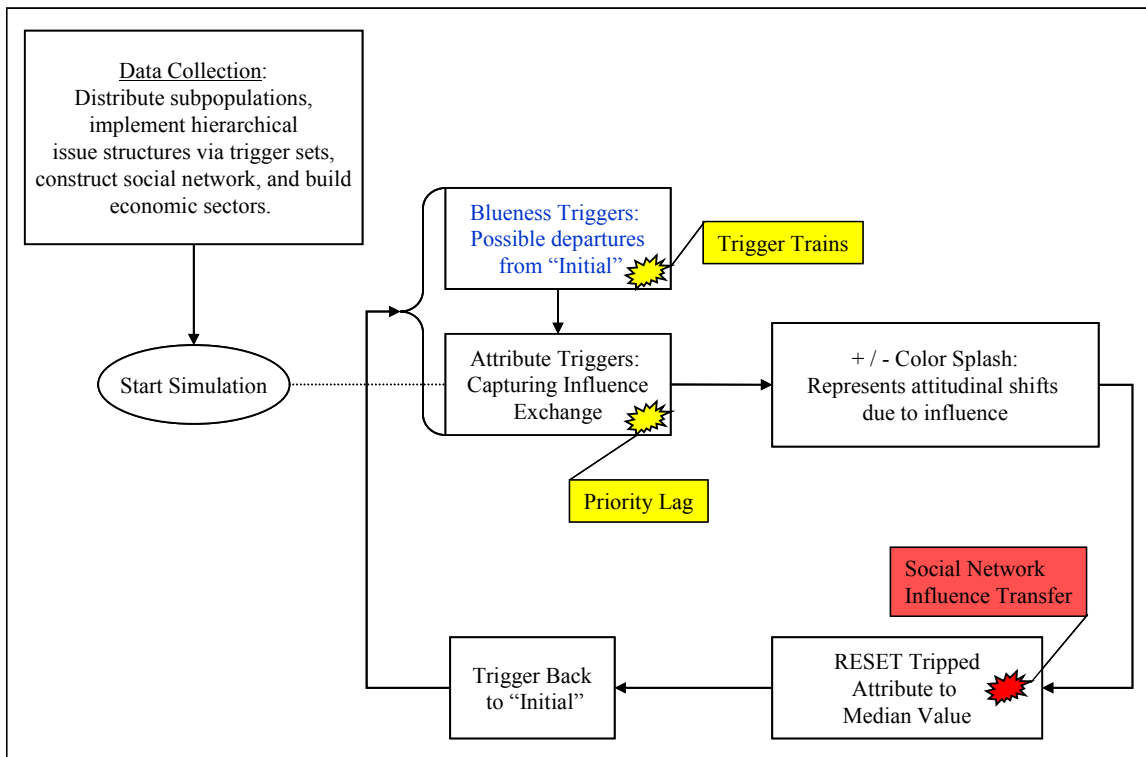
Data Collection: Distribute subpopulations, implement hierarchical issue structures via trigger sets, construct social network, and build economic sectors.

Start Simulation

Blueness Triggers: Possible departures from “Initial”

Trigger Trains

Attribute Triggers: Capturing Influence Exchange

Priority Lag

+ / - Color Splash: Represents attitudinal shifts due to influence

Social Network Influence Transfer

RESET Tripped Attribute to Median Value

Trigger Back to “Initial”